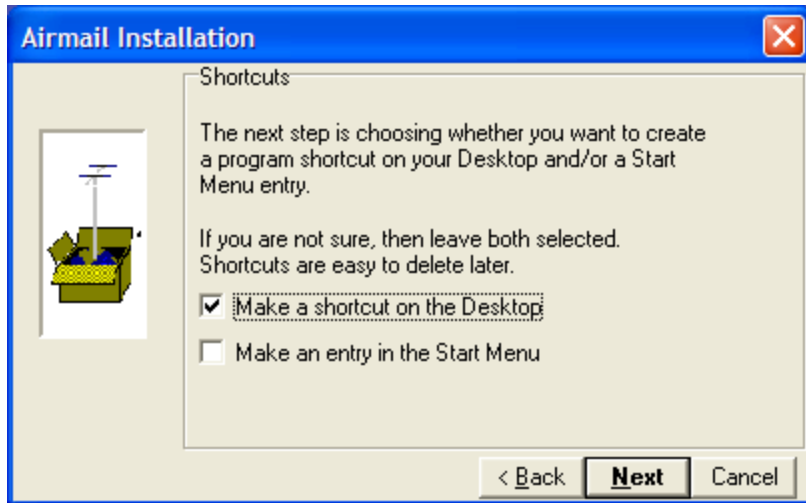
Airmail Installation

Shortcuts

The next step is choosing whether you want to create a program shortcut on your Desktop and/or a Start Menu entry.

If you are not sure, then leave both selected. Shortcuts are easy to delete later.

☑ Make a shortcut on the Desktop

☐ Make an entry in the Start Menu

< Back | Next | Cancel